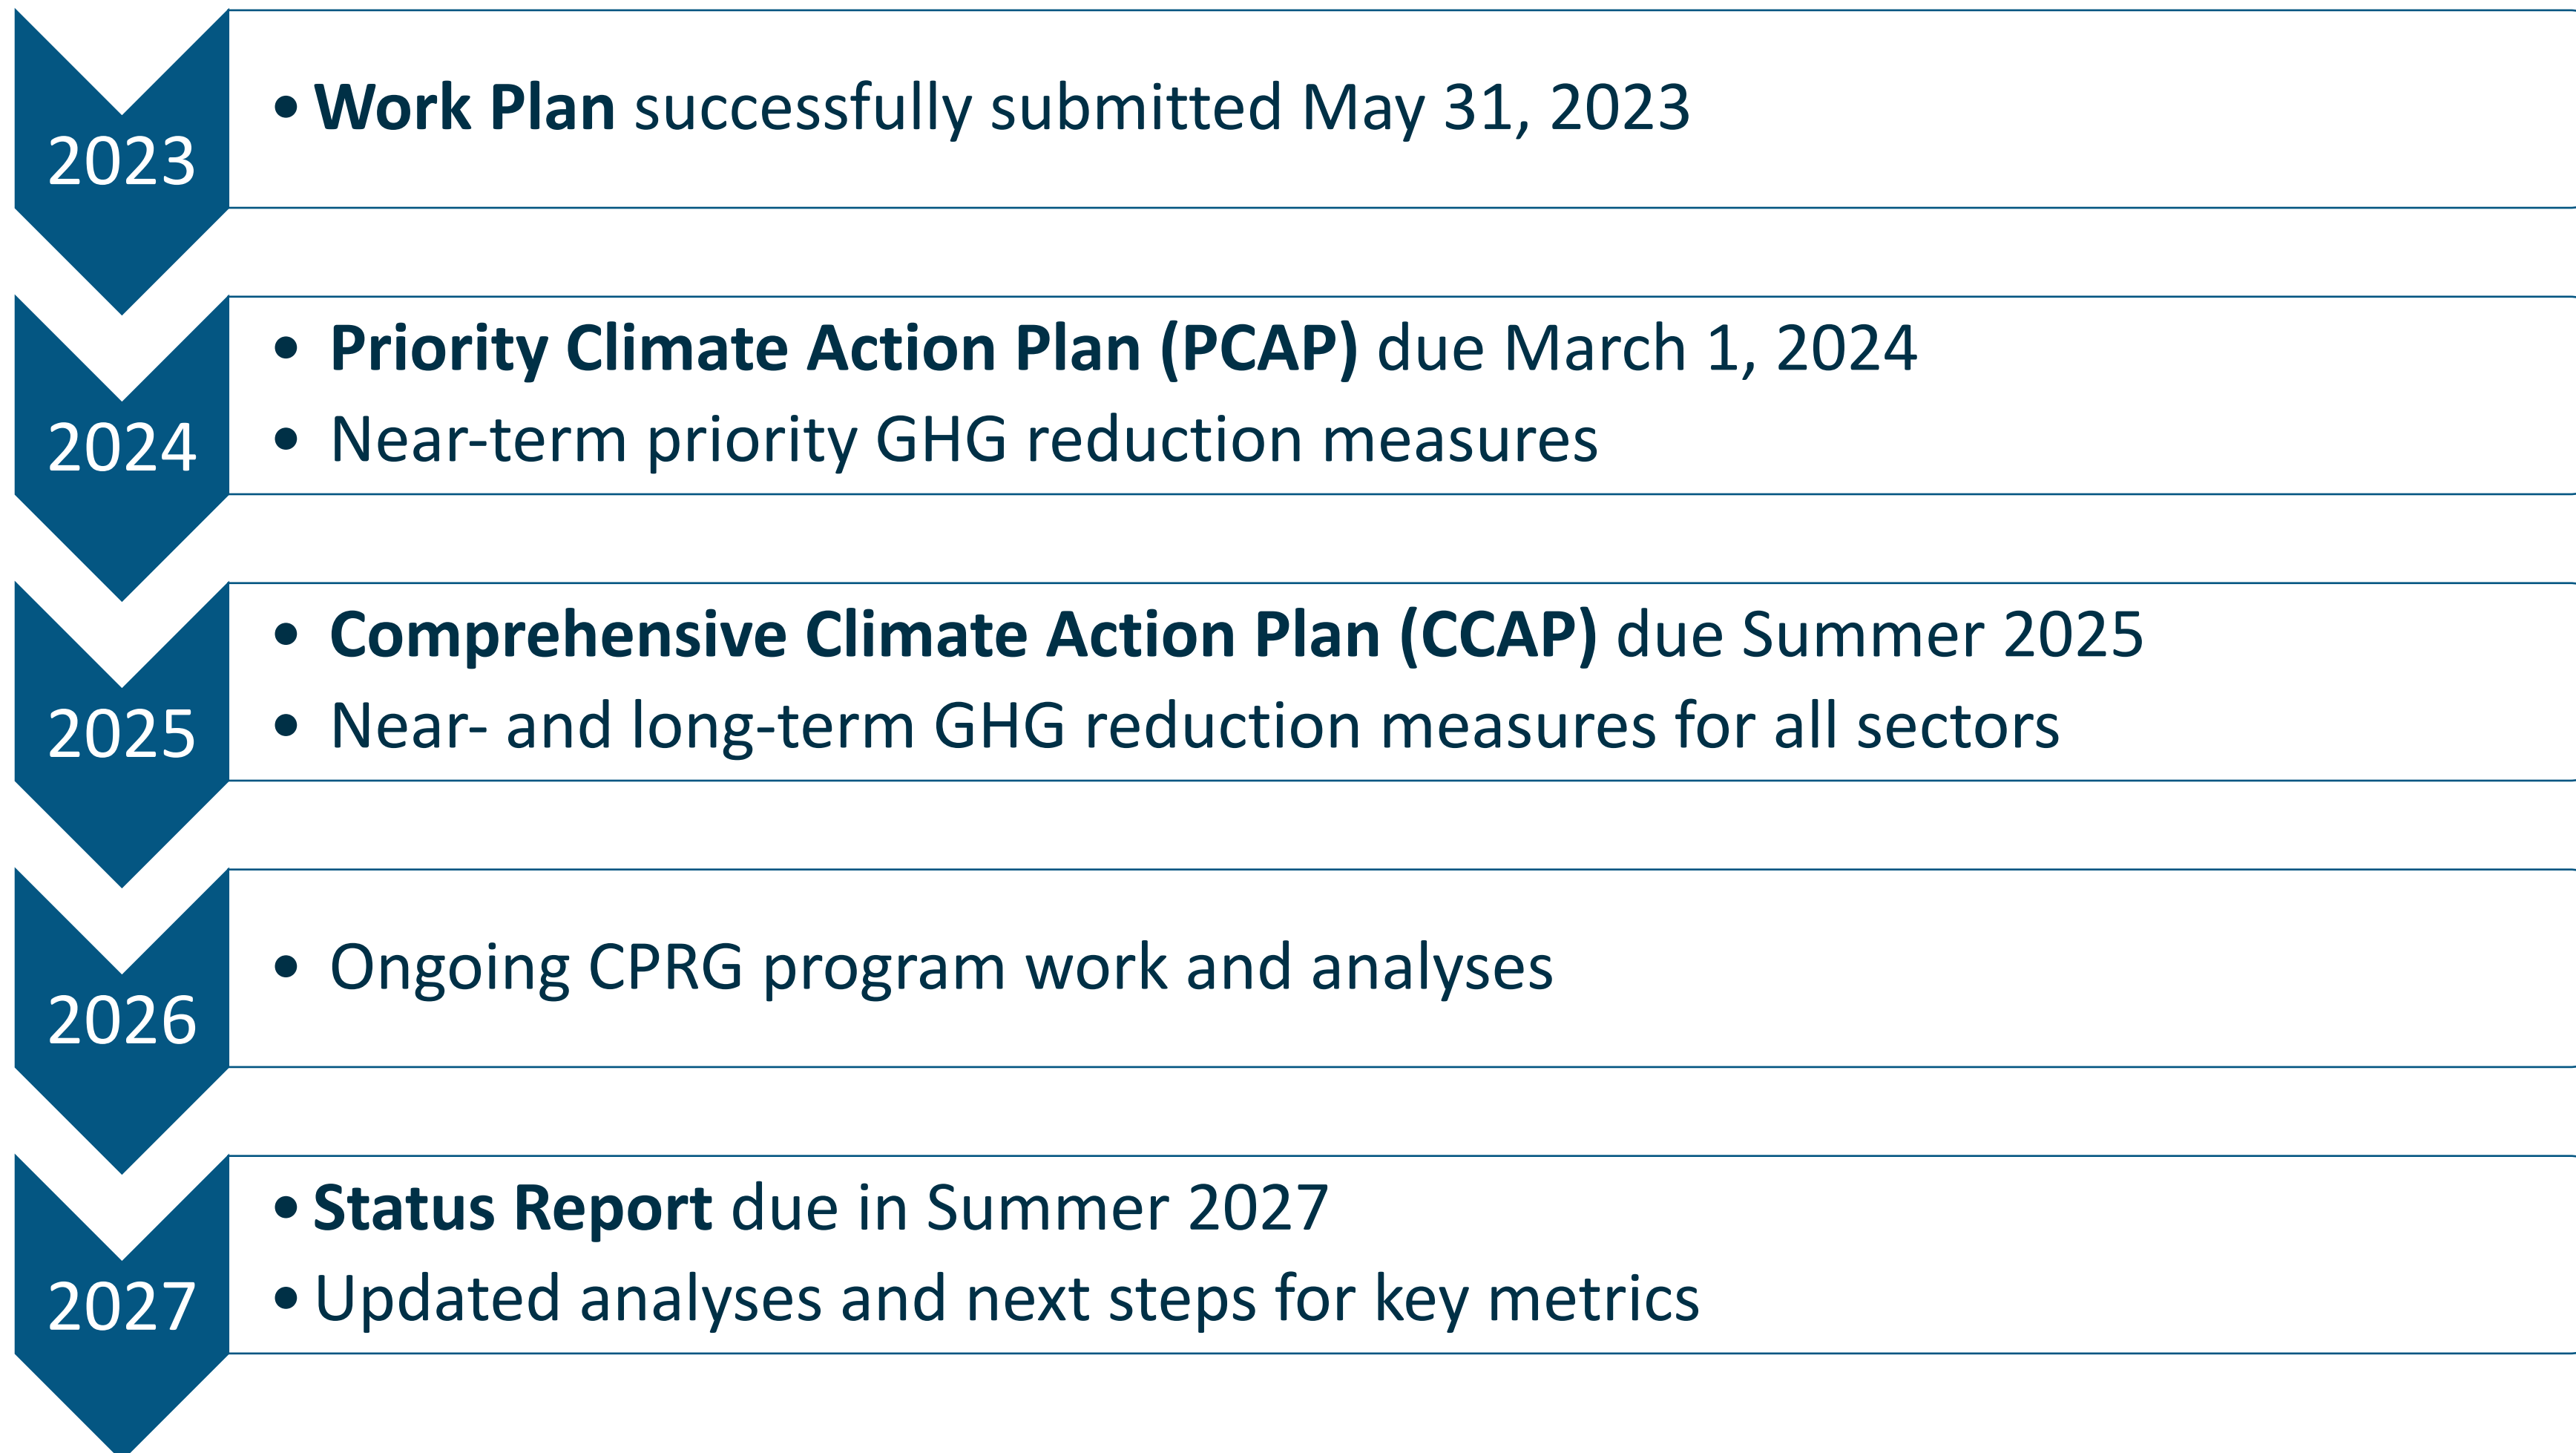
2023

- **Work Plan** successfully submitted May 31, 2023

2024

- **Priority Climate Action Plan (PCAP)** due March 1, 2024
- Near-term priority GHG reduction measures

2025

- **Comprehensive Climate Action Plan (CCAP)** due Summer 2025
- Near- and long-term GHG reduction measures for all sectors

2026

- Ongoing CPRG program work and analyses

2027

- **Status Report** due in Summer 2027
- Updated analyses and next steps for key metrics